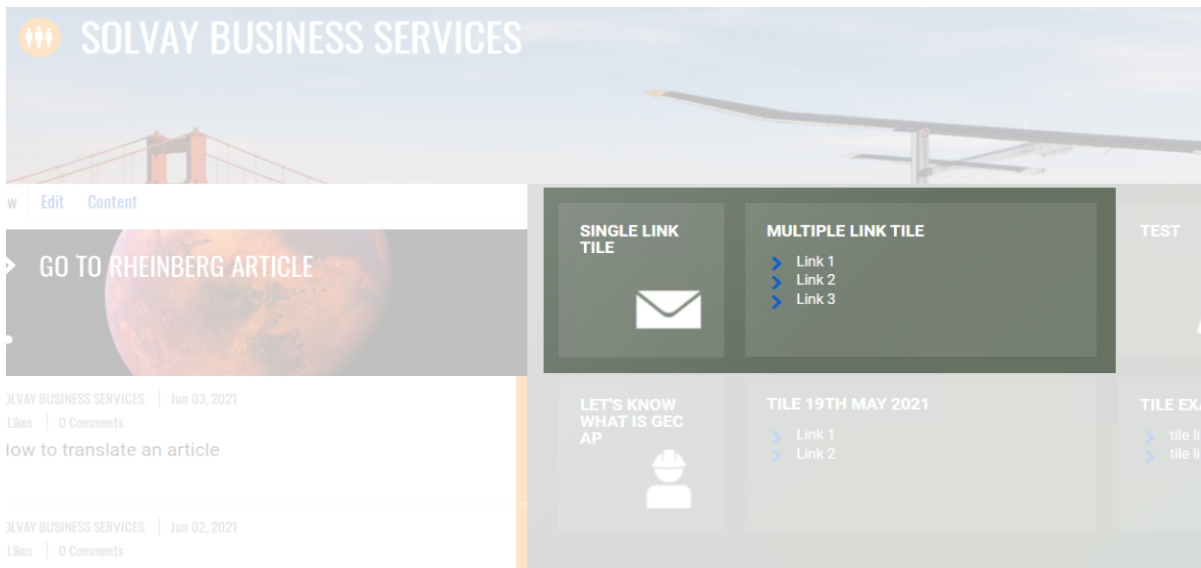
SOLVAY BUSINESS SERVICES

w Edit Content

GO TO RHEINBERG ARTICLE

OLVAY BUSINESS SERVICES | Jun 03, 2021
Likes | 0 Comments
low to translate an article

OLVAY BUSINESS SERVICES | Jun 02, 2021
Likes | 0 Comments

SINGLE LINK TILE

MULTIPLE LINK TILE
Link 1
Link 2
Link 3

TEST

LET'S KNOW WHAT IS GEC AP

TILE 19TH MAY 2021
Link 1
Link 2

TILE EXA
tile li
tile li